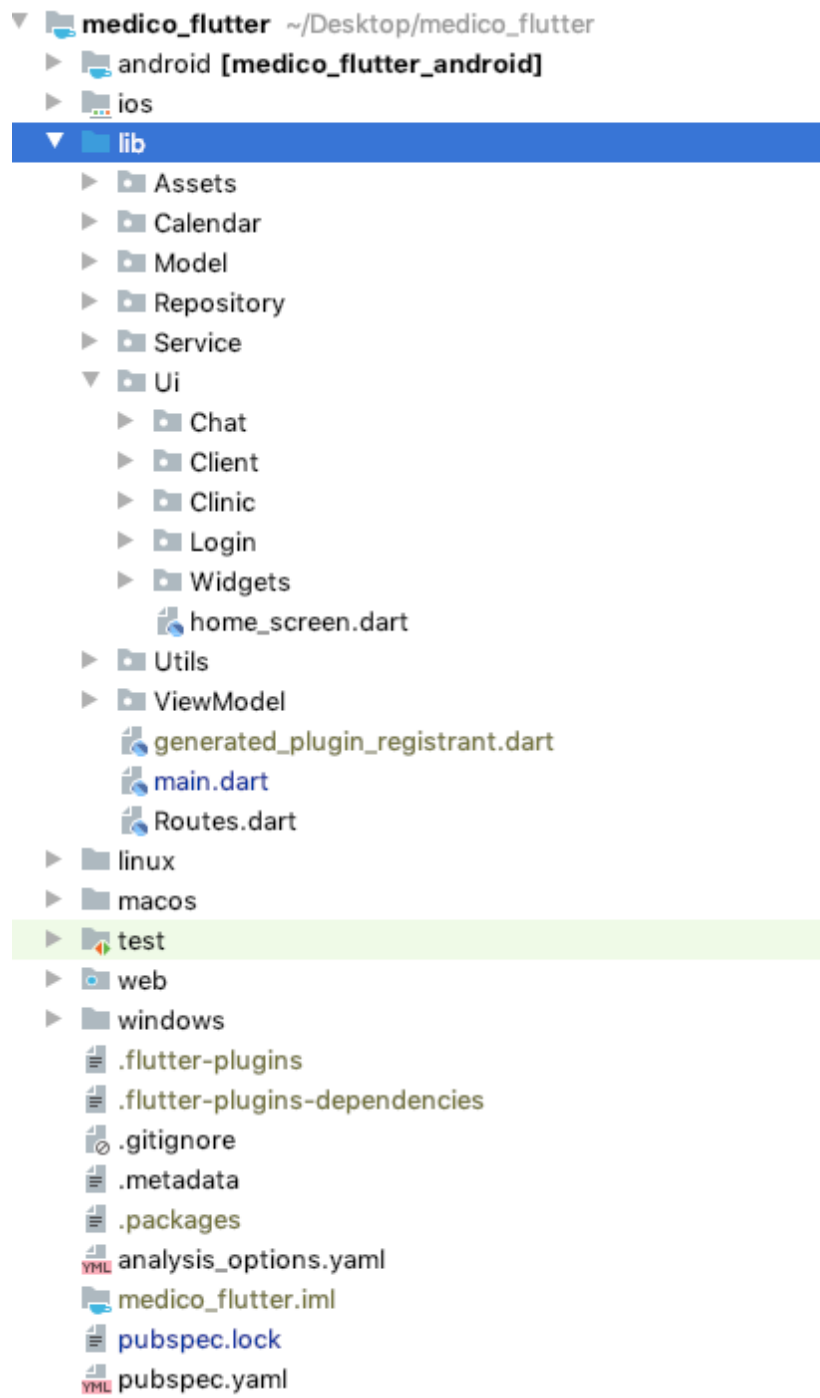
medico_flutter ~/Desktop/medico_flutter
android [medico_flutter_android]
ios
lib
Assets
Calendar
Model
Repository
Service
Ui
Chat
Client
Clinic
Login
Widgets
home_screen.dart
Utils
ViewModel
generated_plugin_registrant.dart
main.dart
Routes.dart
linux
macos
test
web
windows
.flutter-plugins
.flutter-plugins-dependencies
.gitignore
.metadata
.packages
YML analysis_options.yaml
medico_flutter.iml
pubspec.lock
YML pubspec.yaml